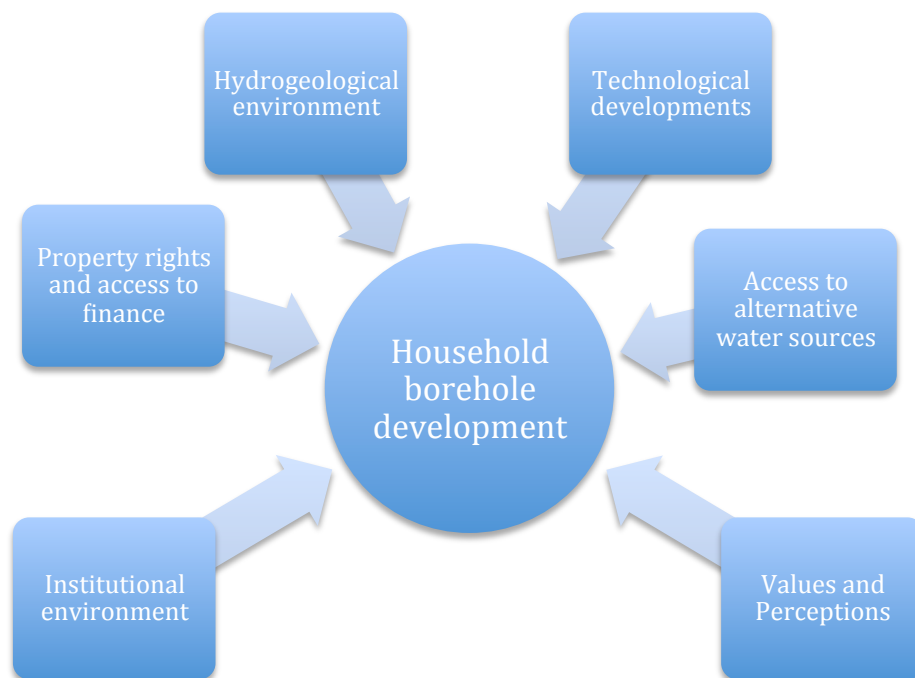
Hydrogeological environment

Technological developments

Property rights and access to finance

Access to alternative water sources

Household borehole development

Institutional environment

Values and Perceptions